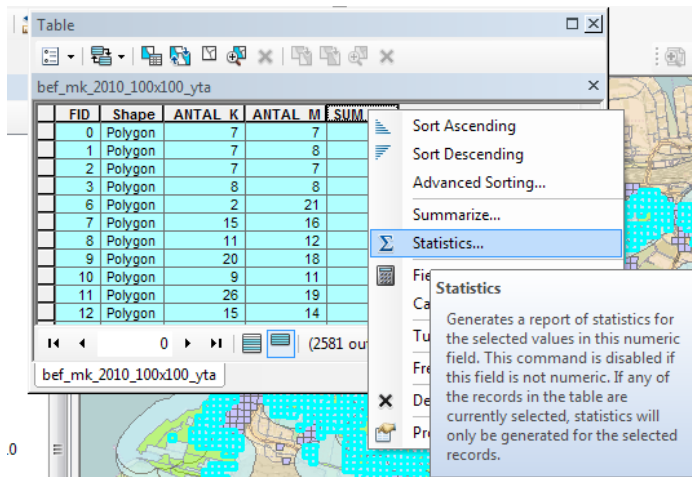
Table

bef_mk_2010_100x100_yta

| FID | Shape | ANTAL_K | ANTAL_M | SUM |
|---|---|---|---|---|
| 0 | Polygon | 7 | 7 | |
| 1 | Polygon | 7 | 8 | |
| 2 | Polygon | 7 | 7 | |
| 3 | Polygon | 8 | 8 | |
| 6 | Polygon | 2 | 21 | |
| 7 | Polygon | 15 | 16 | |
| 8 | Polygon | 11 | 12 | |
| 9 | Polygon | 20 | 18 | |
| 10 | Polygon | 9 | 11 | |
| 11 | Polygon | 26 | 19 | |
| 12 | Polygon | 15 | 14 | |

0

(2581 ou

bef_mk_2010_100x100_yta

Sort Ascending
Sort Descending
Advanced Sorting...
Summarize...
Statistics...
Fie
Ca
Tu
Fre
De
Pr

Statistics

Generates a report of statistics for the selected values in this numeric field. This command is disabled if this field is not numeric. If any of the records in the table are currently selected, statistics will only be generated for the selected records.

.0